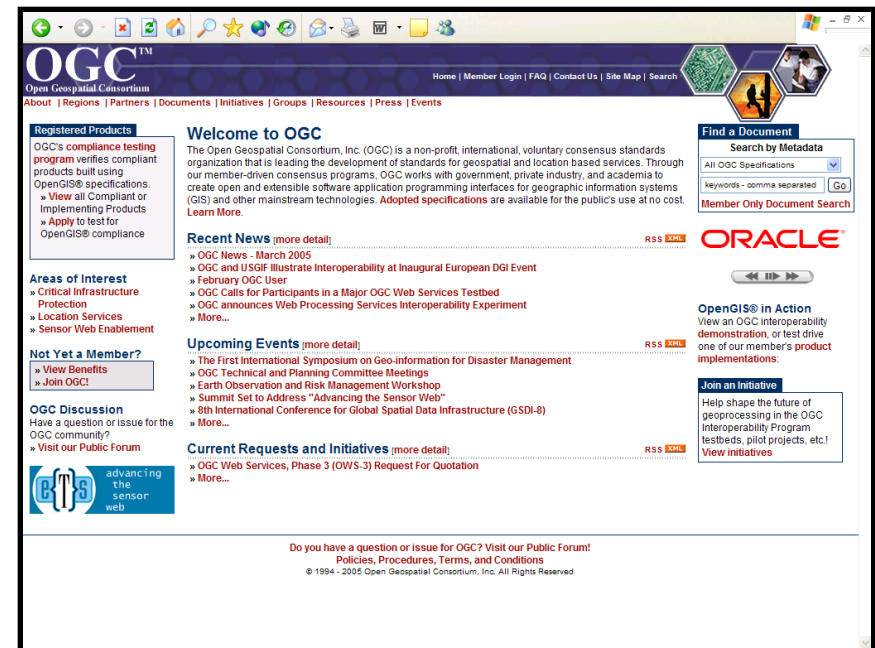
OGC™
Open Geospatial Consortium

Home | Member Login | FAQ | Contact Us | Site Map | Search

About | Regions | Partners | Documents | Initiatives | Groups | Resources | Press | Events

Registered Products
OGC's compliance testing program verifies compliant products built using OpenGIS® specifications.
» View all Compliant or Implementing Products
» Apply to test for OpenGIS® compliance

Areas of Interest
» Critical Infrastructure Protection
» Location Services
» Sensor Web Enablement

Not Yet a Member?
» View Benefits
» Join OGC!

OGC Discussion
Have a question or issue for the OGC community?
» Visit our Public Forum

advancing the sensor web

Welcome to OGC
The Open Geospatial Consortium, Inc. (OGC) is a non-profit, international, voluntary consensus standards organization that is leading the development of standards for geospatial and location based services. Through our member-driven consensus programs, OGC works with government, private industry, and academia to create open and extensible software application programming interfaces for geographic information systems (GIS) and other mainstream technologies. Adopted specifications are available for the public's use at no cost. Learn More.

Recent News [more detail]
RSS XML
» OGC News - March 2005
» OGC and USGIF Illustrate Interoperability at Inaugural European DGI Event
» February OGC User
» OGC Calls for Participants in a Major OGC Web Services Testbed
» OGC announces Web Processing Services Interoperability Experiment
» More...

Upcoming Events [more detail]
RSS XML
» The First International Symposium on Geo-information for Disaster Management
» OGC Technical and Planning Committee Meetings
» Earth Observation and Risk Management Workshop
» Summit Set to Address "Advancing the Sensor Web"
» 8th International Conference for Global Spatial Data Infrastructure (GSDI-8)
» More...

Current Requests and Initiatives [more detail]
RSS XML
» OGC Web Services, Phase 3 (OWS-3) Request For Quotation
» More...

Find a Document
Search by Metadata
All OGC Specifications
keywords - comma separated
Go
Member Only Document Search

ORACLE

OpenGIS® in Action
View an OGC interoperability demonstration, or test drive one of our member's product implementations:

Join an Initiative
Help shape the future of geoprocessing in the OGC Interoperability Program testbeds, pilot projects, etc.!
View initiatives

Do you have a question or issue for OGC? Visit our Public Forum!
Policies, Procedures, Terms, and Conditions
© 1994 - 2005 Open Geospatial Consortium, Inc. All Rights Reserved